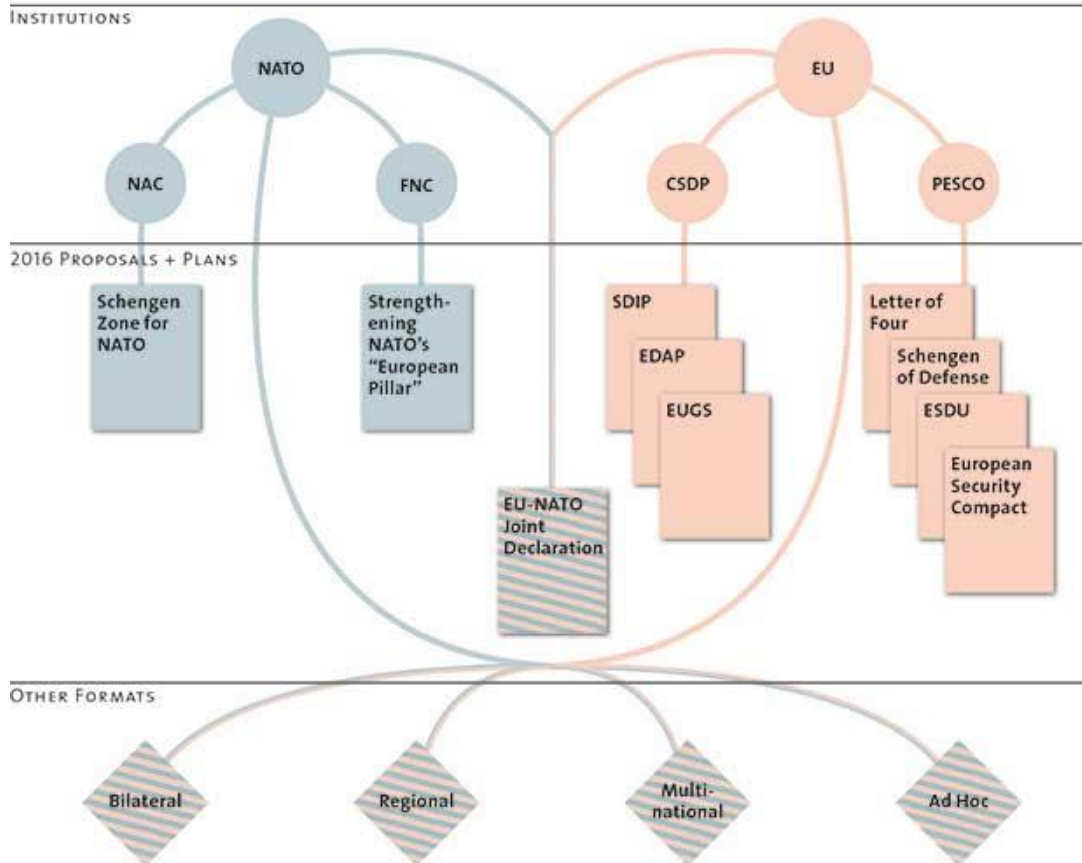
INSTITUTIONS

NATO

EU

NAC

FNC

CSDP

PESCO

2016 PROPOSALS + PLANS

Schengen Zone for NATO

Strengthening NATO's "European Pillar"

SDIP

EDAP

EUGS

Letter of Four

Schengen of Defense

ESDU

European Security Compact

EU-NATO Joint Declaration

OTHER FORMATS

Bilateral

Regional

Multinational

Ad Hoc